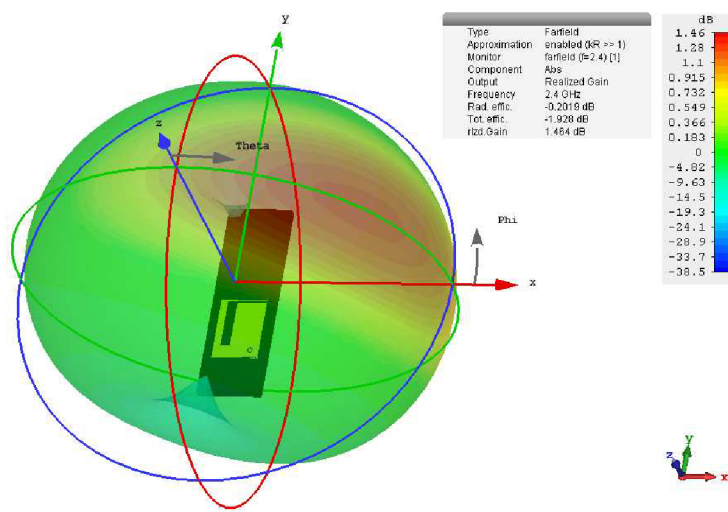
y

z

Theta

Phi

x

| | |
|---|---|
| Type | Farfield |
| Approximation | enabled (kR >> 1) |
| Monitor | farfield (f=2.4) [1] |
| Component | Abs |
| Output | Realized Gain |
| Frequency | 2.4 GHz |
| Rad. effic. | -0.2019 dB |
| Tot. effic. | -1.928 dB |
| rlzd.Gain | 1.464 dB |

dB
1.46
1.28
1.1
0.915
0.732
0.549
0.366
0.183
0
-4.82
-9.63
-14.5
-19.3
-24.1
-28.9
-33.7
-38.5

y
z
x